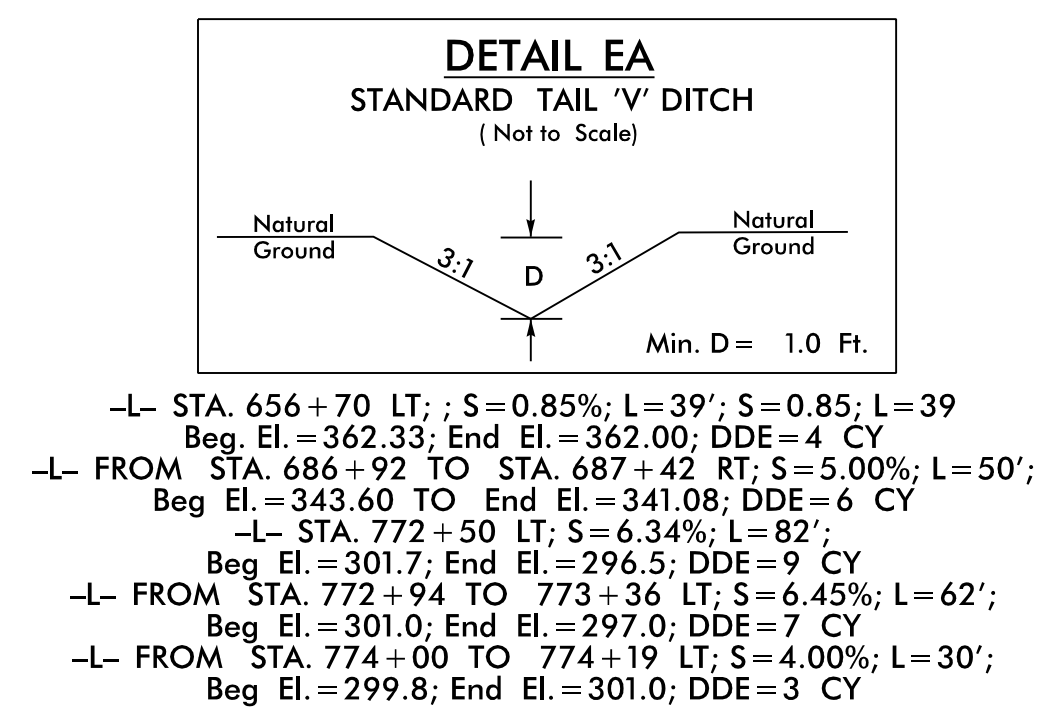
DETAIL EA
STANDARD TAIL 'V' DITCH
( Not to Scale)

Natural Ground

Natural Ground

3:1

D

3:1

Min. D = 1.0 Ft.

–L– STA. 656 + 70 LT; ; S = 0.85%; L = 39′; S = 0.85; L = 39
Beg. El. = 362.33; End El. = 362.00; DDE = 4 CY
–L– FROM STA. 686 + 92 TO STA. 687 + 42 RT; S = 5.00%; L = 50′;
Beg El. = 343.60 TO End El. = 341.08; DDE = 6 CY
–L– STA. 772 + 50 LT; S = 6.34%; L = 82′;
Beg El. = 301.7; End El. = 296.5; DDE = 9 CY
–L– FROM STA. 772 + 94 TO 773 + 36 LT; S = 6.45%; L = 62′;
Beg El. = 301.0; End El. = 297.0; DDE = 7 CY
–L– FROM STA. 774 + 00 TO 774 + 19 LT; S = 4.00%; L = 30′;
Beg El. = 299.8; End El. = 301.0; DDE = 3 CY